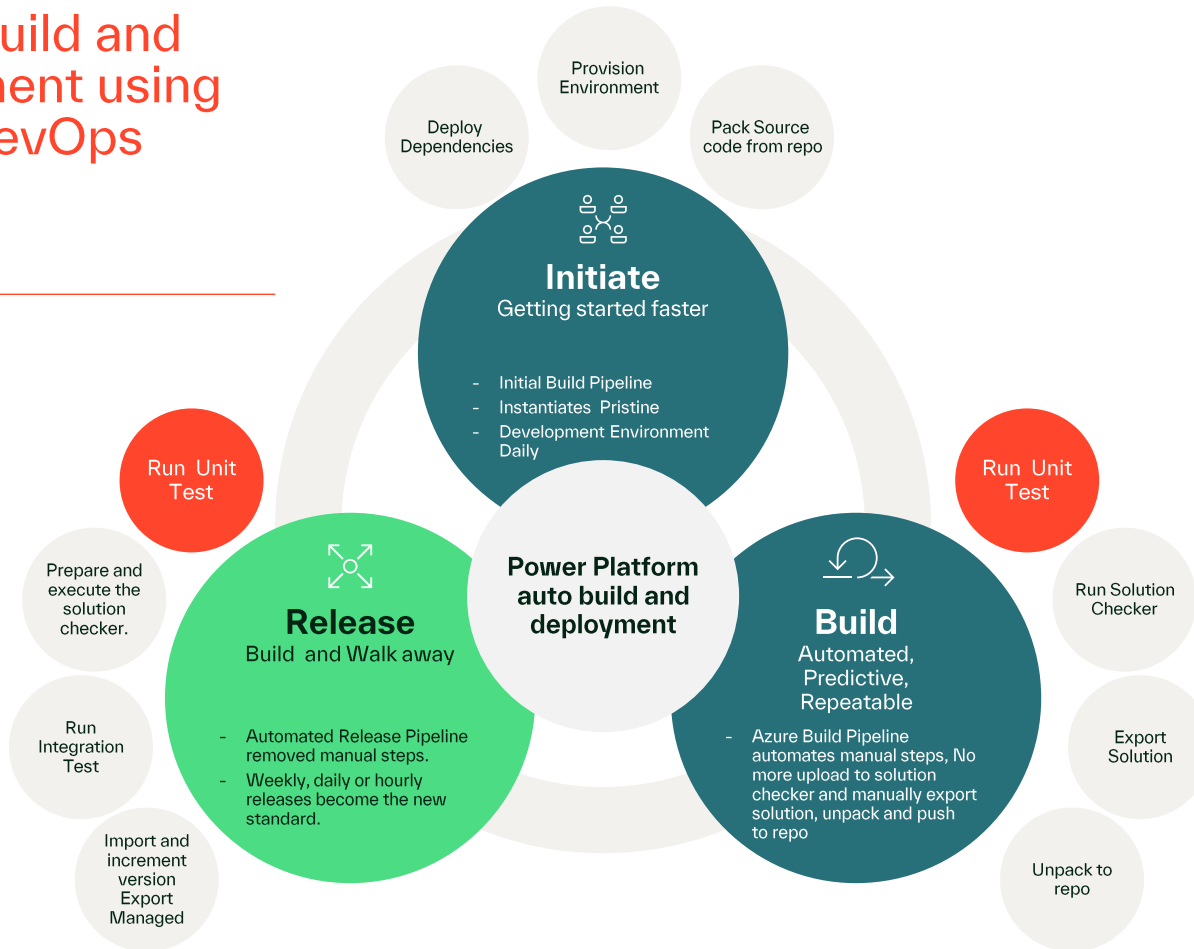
uild and
nent using
evOps

Provision Environment

Deploy Dependencies

Pack Source code from repo

Initiate
Getting started faster

- Initial Build Pipeline
- Instantiates Pristine
- Development Environment Daily

Run Unit Test

Run Unit Test

Prepare and execute the solution checker.

Power Platform auto build and deployment

Release
Build and Walk away

- Automated Release Pipeline removed manual steps.
- Weekly, daily or hourly releases become the new standard.

Build
Automated, Predictive, Repeatable

- Azure Build Pipeline automates manual steps, No more upload to solution checker and manually export solution, unpack and push to repo

Run Solution Checker

Run Integration Test

Export Solution

Import and increment version Export Managed

Unpack to repo